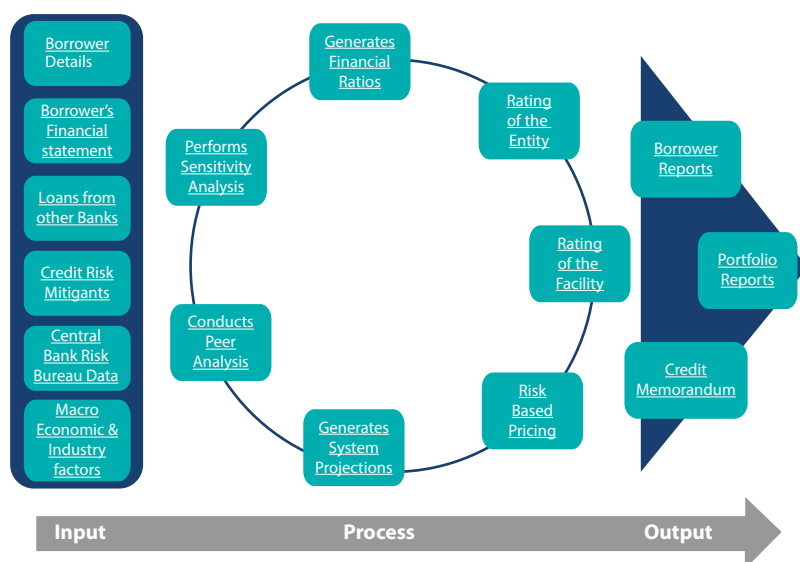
Borrower Details

Borrower's Financial statement

Loans from other Banks

Credit Risk Mitigants

Central Bank Risk Bureau Data

Macro Economic & Industry factors

Generates Financial Ratios

Rating of the Entity

Rating of the Facility

Risk Based Pricing

Generates System Projections

Conducts Peer Analysis

Performs Sensitivity Analysis

Borrower Reports

Portfolio Reports

Credit Memorandum

Input

Process

Output